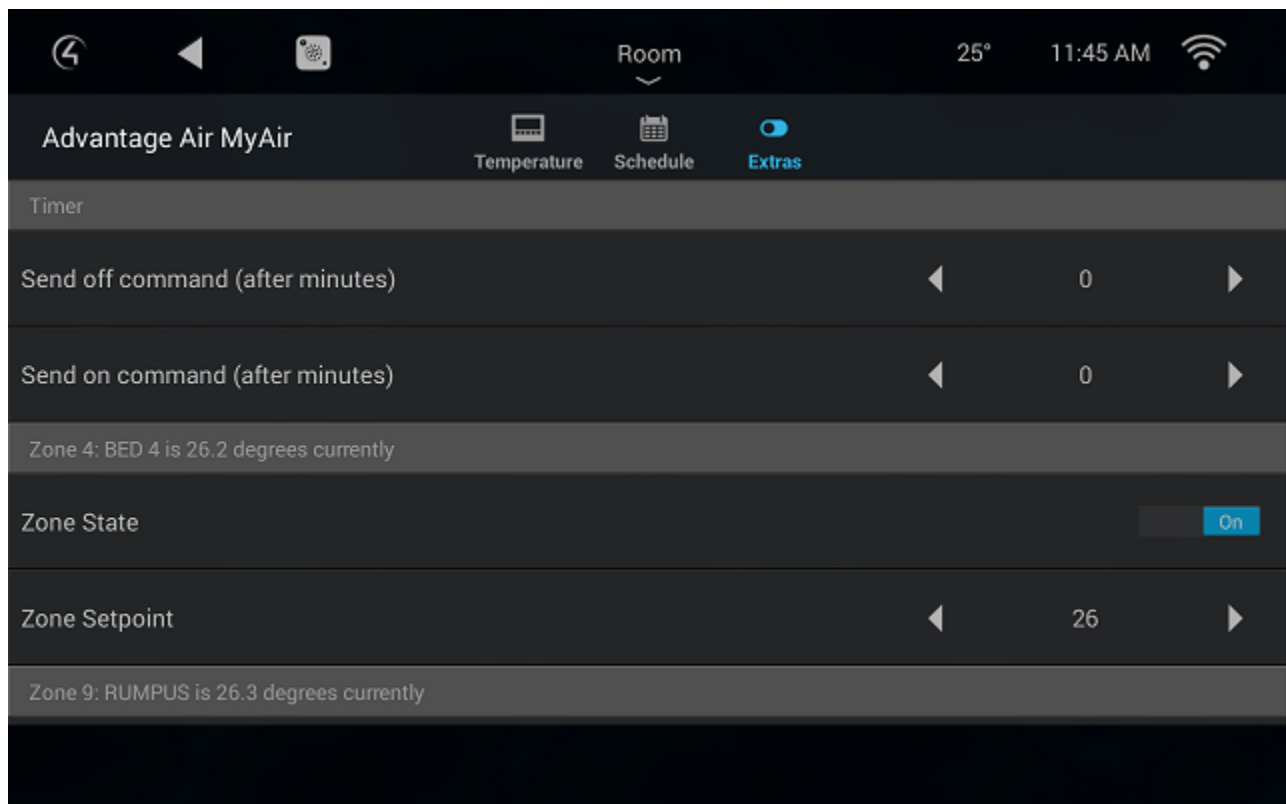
Room

25°

11:45 AM

Advantage Air MyAir

Temperature

Schedule

Extras

Timer

Send off command (after minutes)

0

Send on command (after minutes)

0

Zone 4: BED 4 is 26.2 degrees currently

Zone State

On

Zone Setpoint

26

Zone 9: RUMPUS is 26.3 degrees currently